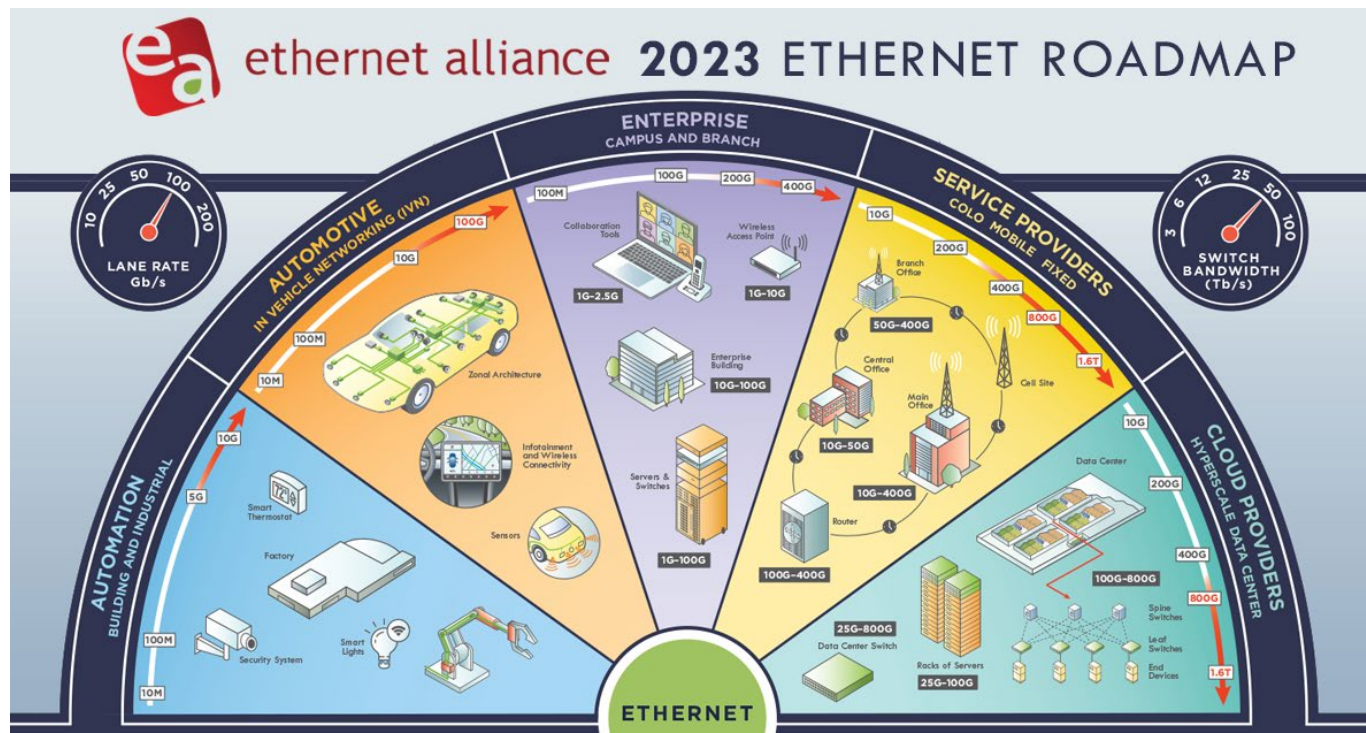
ea ethernet alliance 2023 ETHERNET ROADMAP

10 25 50 100 200
LANE RATE Gb/s

3 6 12 25 50 100
SWITCH BANDWIDTH (Tb/s)

AUTOMATION
BUILDING AND INDUSTRIAL
10M
100M
5G
10G
Smart Thermostat
Factory
Security System
Smart Lights

AUTOMOTIVE
IN VEHICLE NETWORKING (IVN)
10M
100M
10G
100G
Zonal Architecture
Infotainment and Wireless Connectivity
Sensors

ENTERPRISE
CAMPUS AND BRANCH
100M
100G
200G
400G
Collaboration Tools
1G–2.5G
Wireless Access Point
1G–10G
Enterprise Building
10G–100G
Servers & Switches
1G–100G

SERVICE PROVIDERS
COLO MOBILE FIXED
10G
200G
400G
800G
1.6T
Branch Office
50G–400G
Central Office
10G–50G
Main Office
10G–400G
Cell Site
Router
100G–400G

CLOUD PROVIDERS
HYPERSCALE DATA CENTER
10G
200G
400G
800G
1.6T
Data Center
100G–800G
Spine Switches
Leaf Switches
End Devices
25G–800G
Data Center Switch
Racks of Servers
25G–100G

ETHERNET